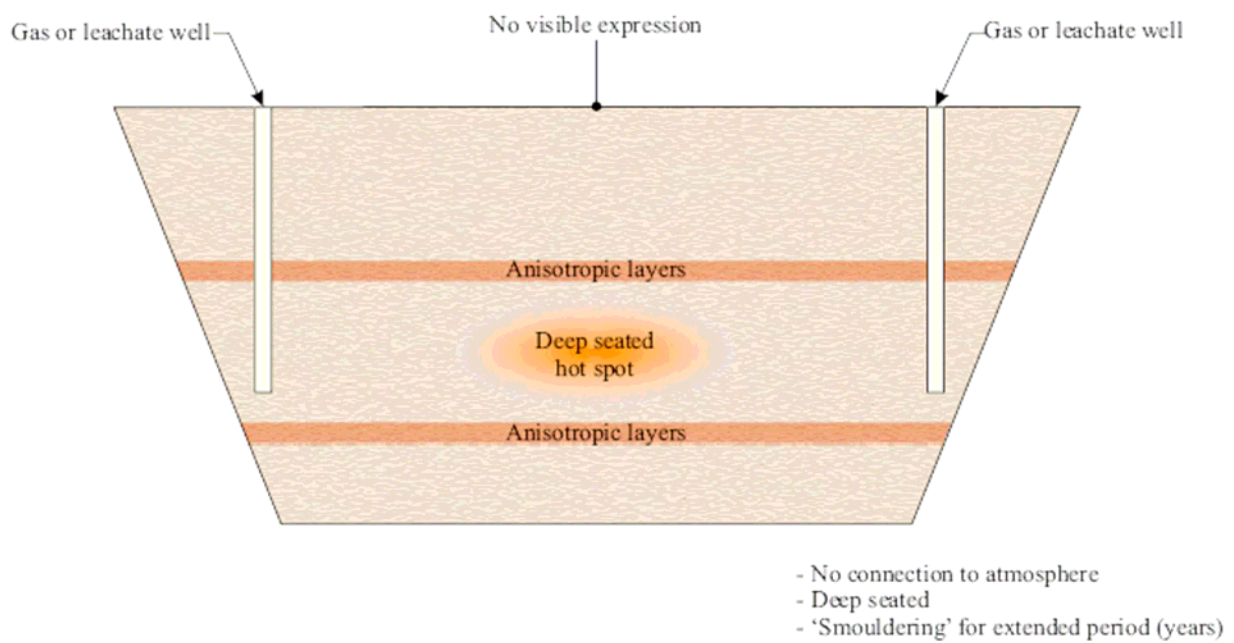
Gas or leachate well

No visible expression

Gas or leachate well

Anisotropic layers

Deep seated hot spot

Anisotropic layers

- No connection to atmosphere
- Deep seated
- 'Smouldering' for extended period (years)